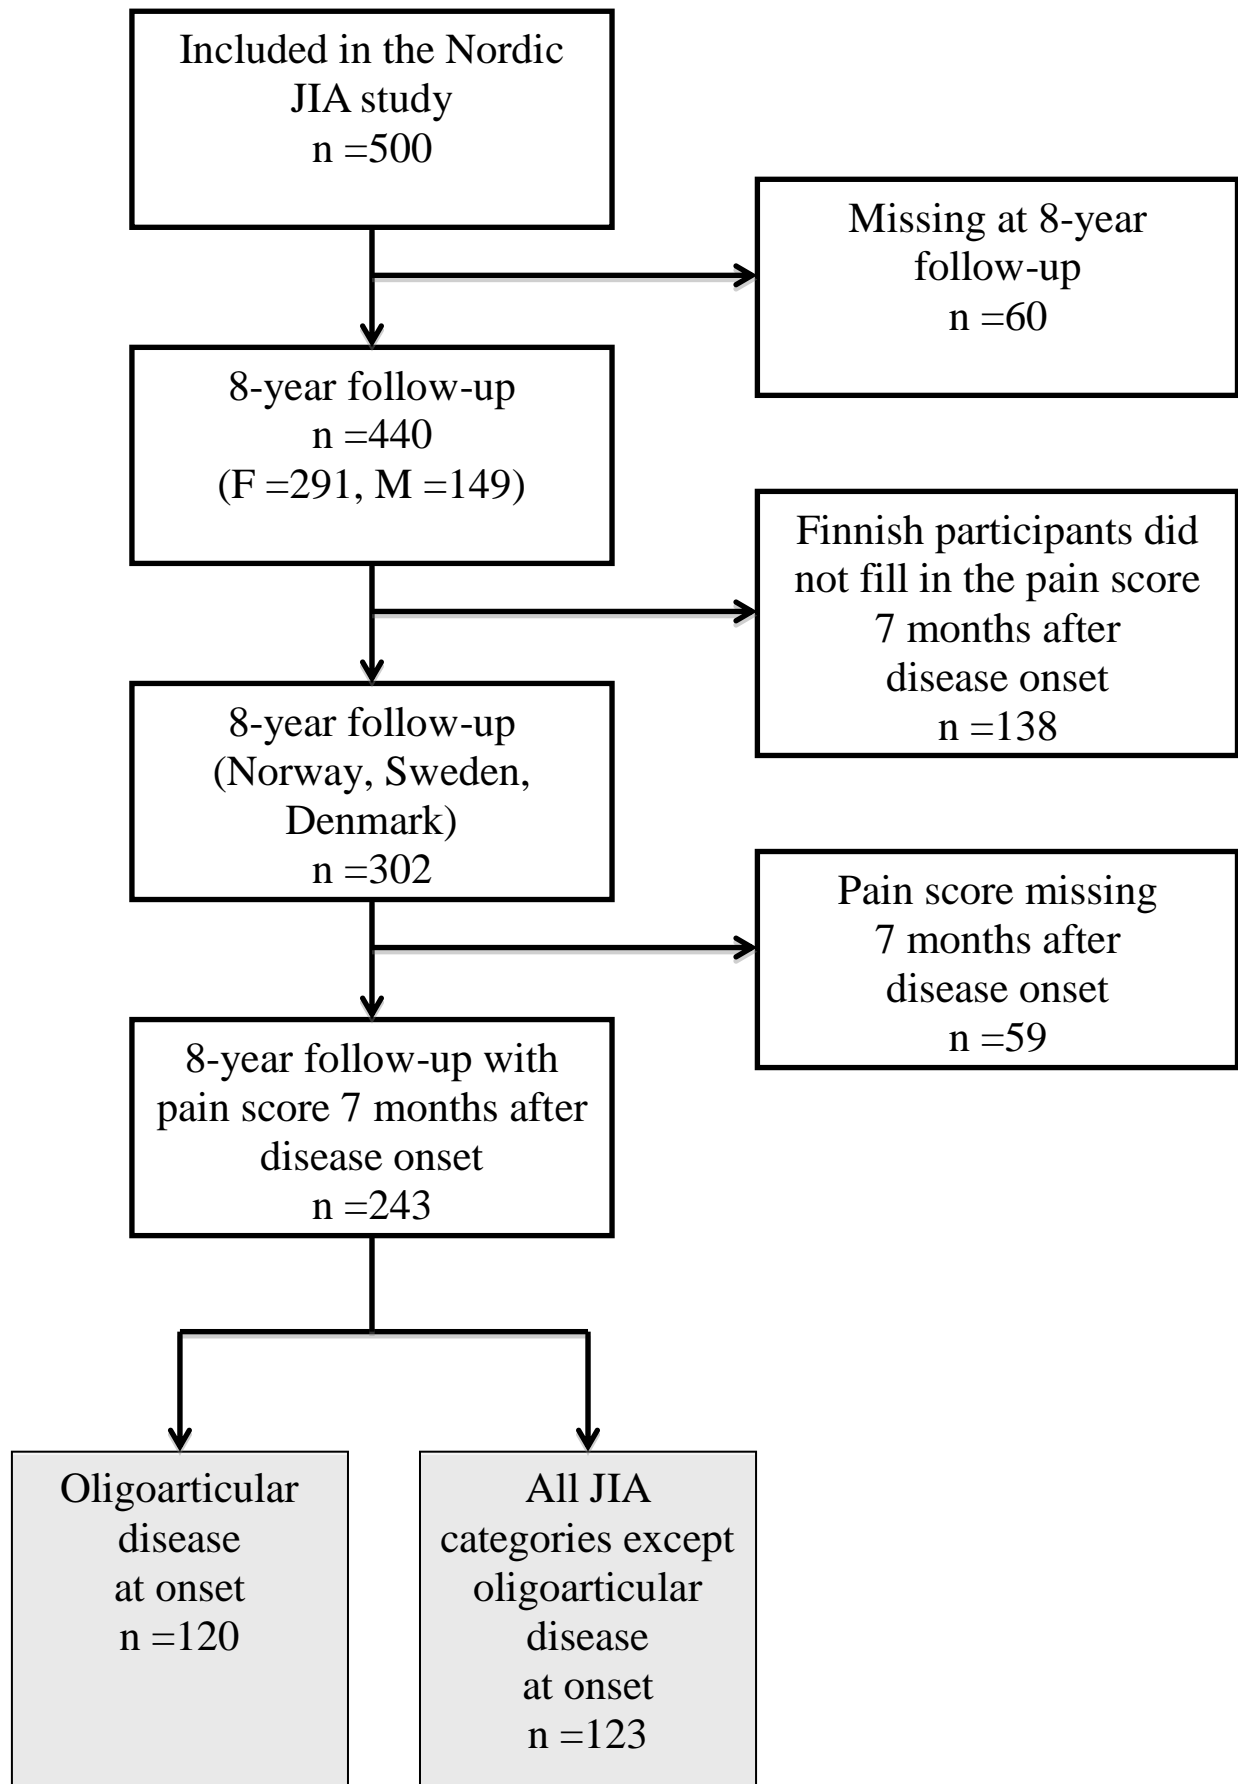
Included in the Nordic JIA study
n =500

Missing at 8-year follow-up
n =60

8-year follow-up
n =440
(F =291, M =149)

Finnish participants did not fill in the pain score 7 months after disease onset
n =138

8-year follow-up
(Norway, Sweden, Denmark)
n =302

Pain score missing 7 months after disease onset
n =59

8-year follow-up with pain score 7 months after disease onset
n =243

Oligoarticular disease at onset
n =120

All JIA categories except oligoarticular disease at onset
n =123